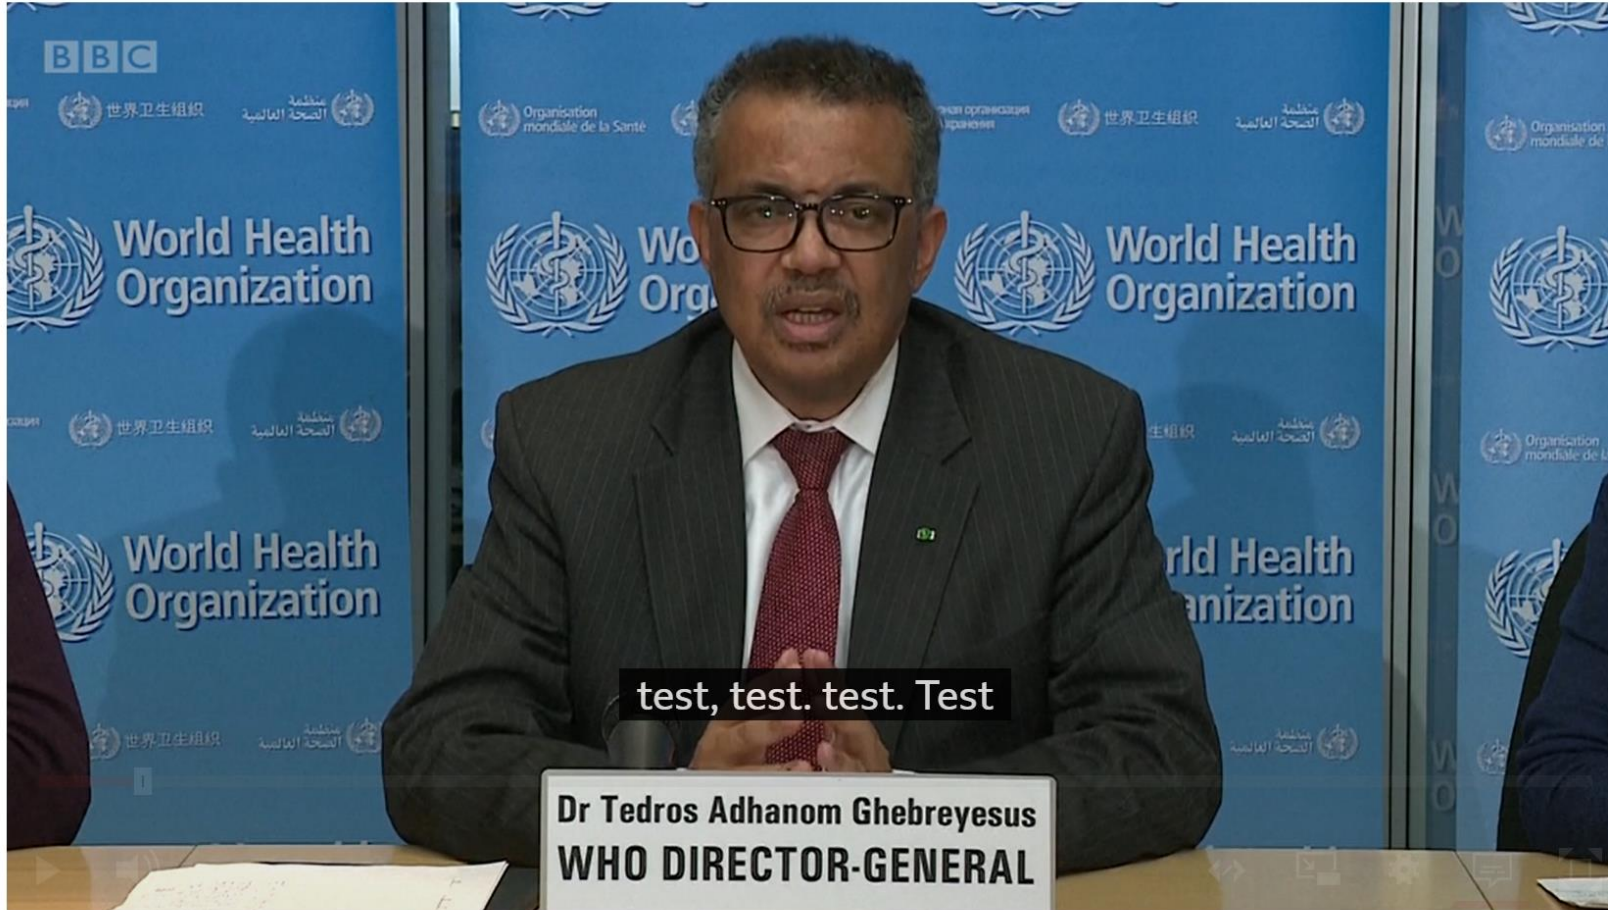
BBC

世界卫生组织 منظمة الصحة العالمية

Organisation mondiale de la Santé

World Health Organization

World Health Organization

World Health Organization

World Health Organization

rld Health
anization

test, test. test. Test

Dr Tedros Adhanom Ghebreyesus
WHO DIRECTOR-GENERAL